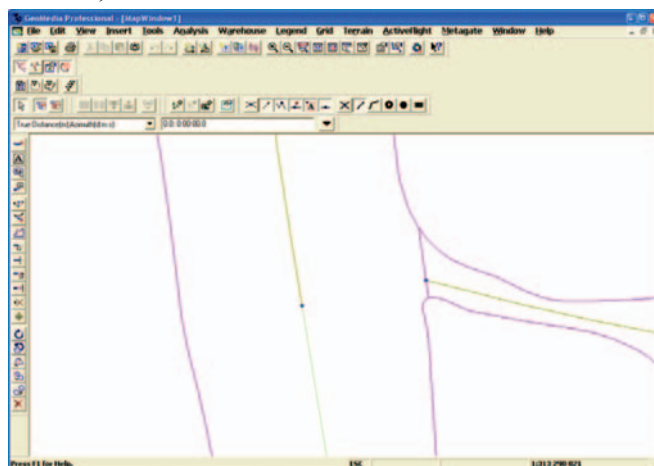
GeoMedia Professional - [MapWindow1]

File Edit View Insert Tools Analysis Warehouse Legend Grid Terrain ActiveFlight Metagate Window Help

True Distance(m):Azimuth(d:m:s)

0.0 : 0:00:00.0

Press F1 for Help.

ESC

1:312 290 821